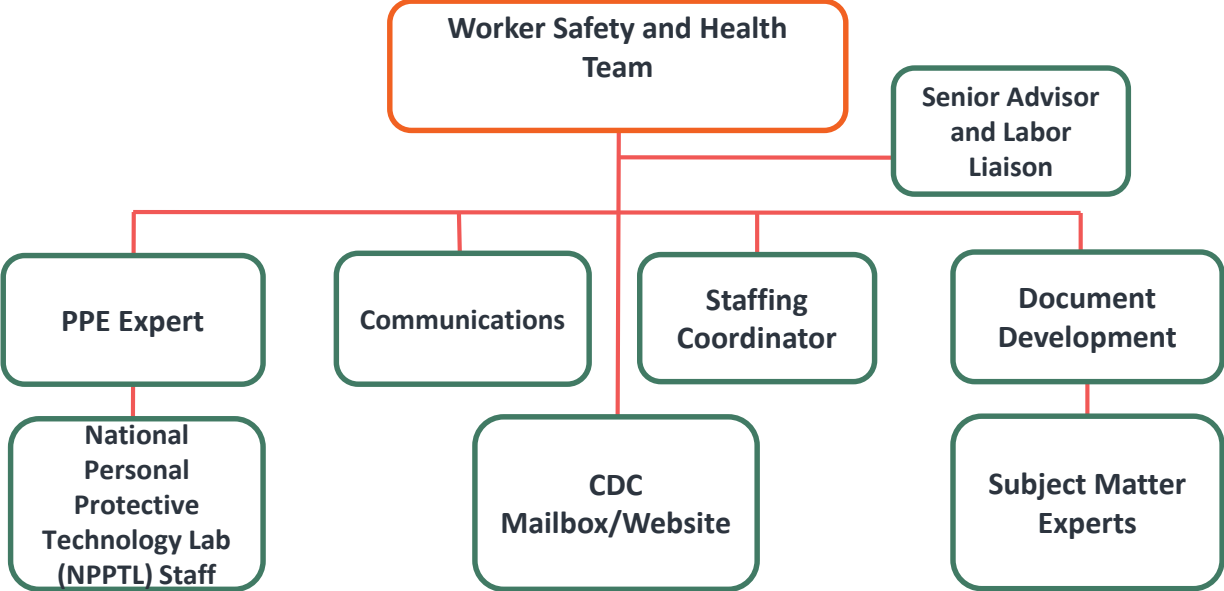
Worker Safety and Health Team

Senior Advisor and Labor Liaison

PPE Expert

Communications

Staffing Coordinator

Document Development

National Personal Protective Technology Lab (NPPTL) Staff

CDC Mailbox/Website

Subject Matter Experts